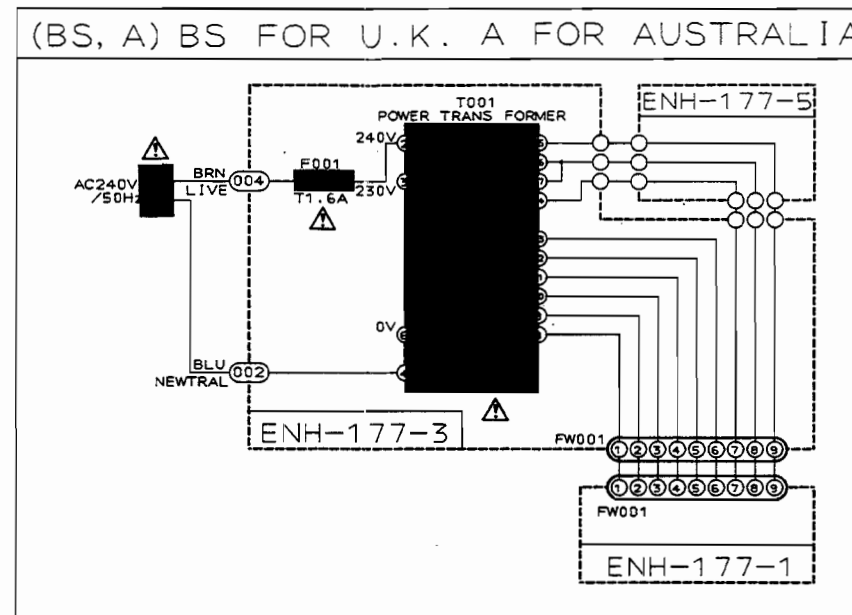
(BS, A) BS FOR U.K. A FOR AUSTRALIA

T001
POWER TRANS FORMER

ENH-177-5

AC240V /50Hz

BRN LIVE

004

F001

T1.6A

240V

230V

0V

BLU NEWTRAL

002

ENH-177-3

FW001

1 2 3 4 5 6 7 8 9

1 2 3 4 5 6 7 8 9

FW001

ENH-177-1